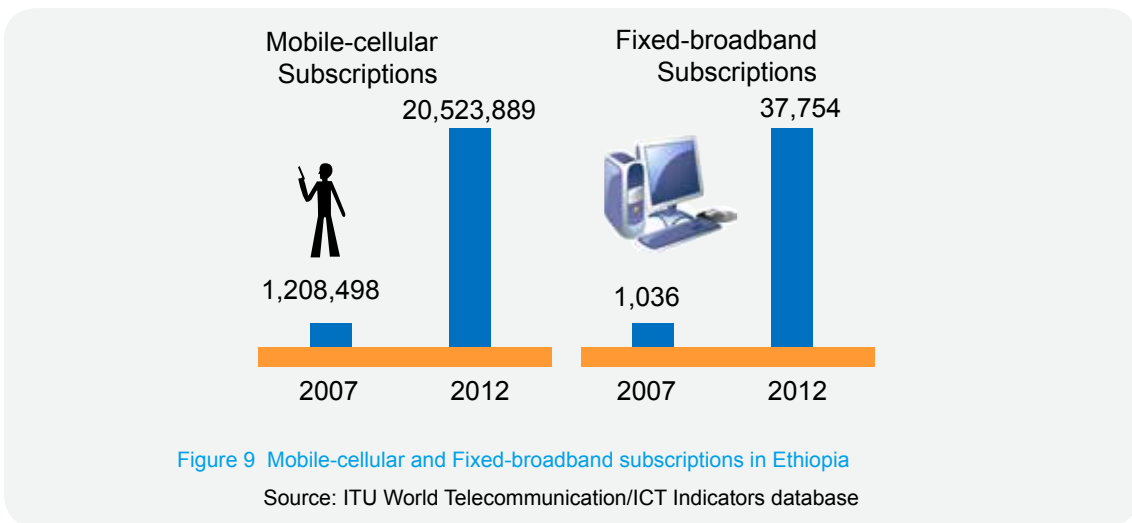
Mobile-cellular Subscriptions

20,523,889

1,208,498

2007

2012

Fixed-broadband Subscriptions

37,754

1,036

2007

2012

Figure 9 Mobile-cellular and Fixed-broadband subscriptions in Ethiopia

Source: ITU World Telecommunication/ICT Indicators database